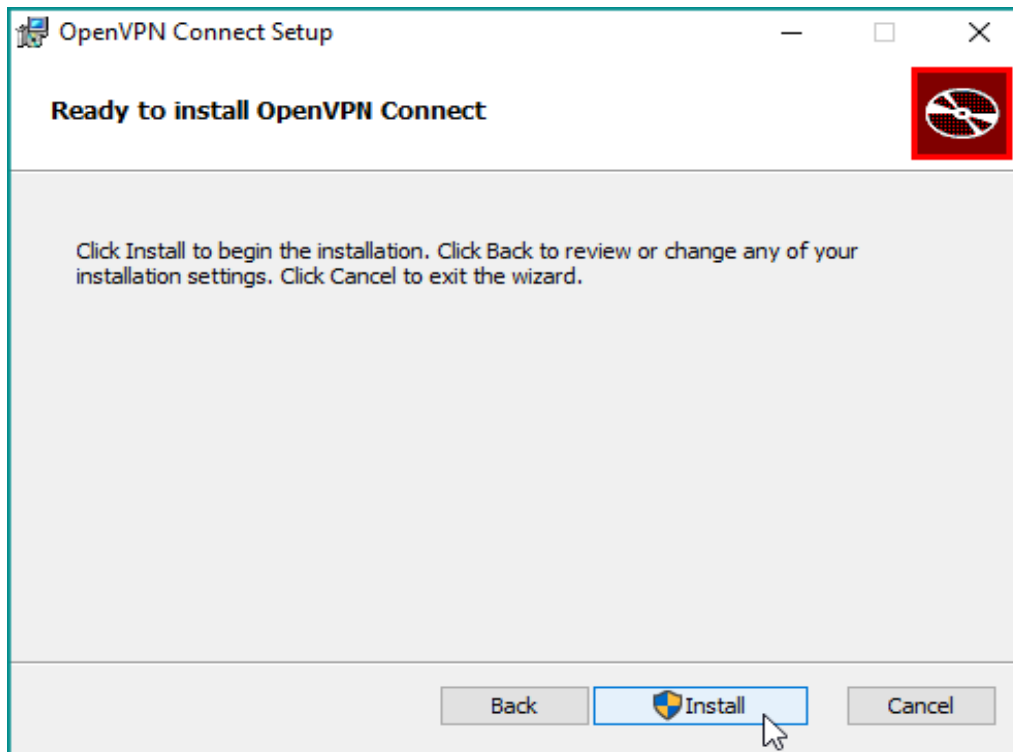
OpenVPN Connect Setup

Ready to install OpenVPN Connect

Click Install to begin the installation. Click Back to review or change any of your installation settings. Click Cancel to exit the wizard.

Back Install Cancel